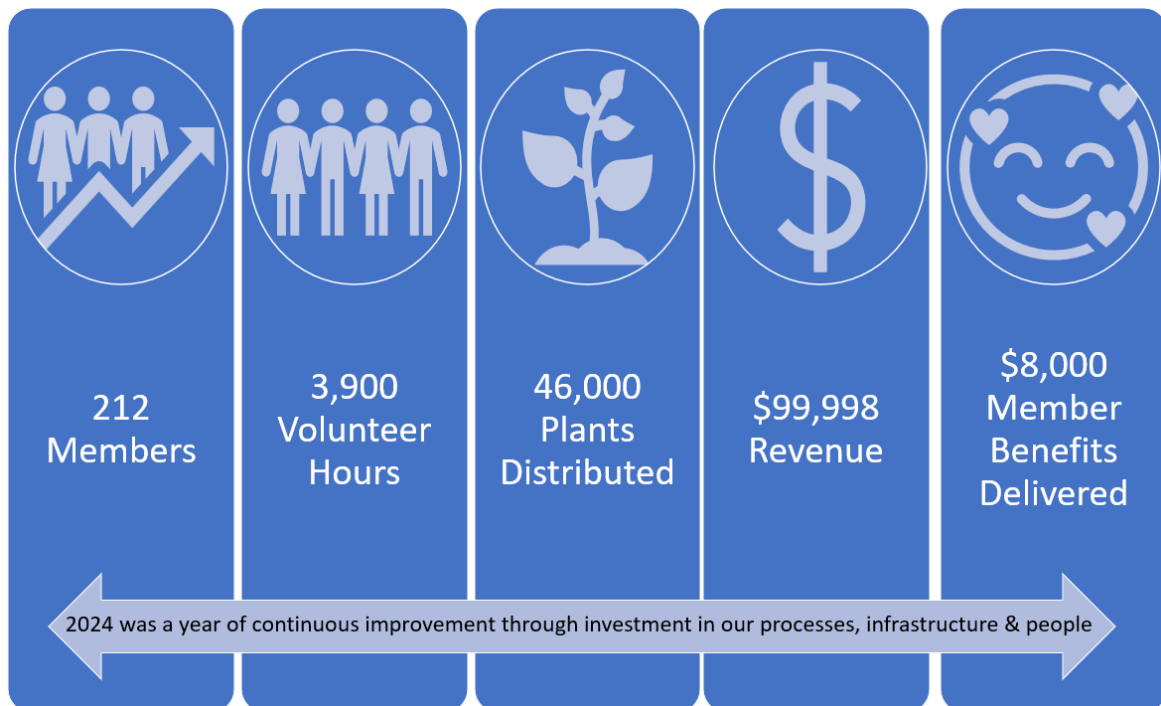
212 Members

3,900 Volunteer Hours

46,000 Plants Distributed

\$99,998 Revenue

\$8,000 Member Benefits Delivered

2024 was a year of continuous improvement through investment in our processes, infrastructure & people